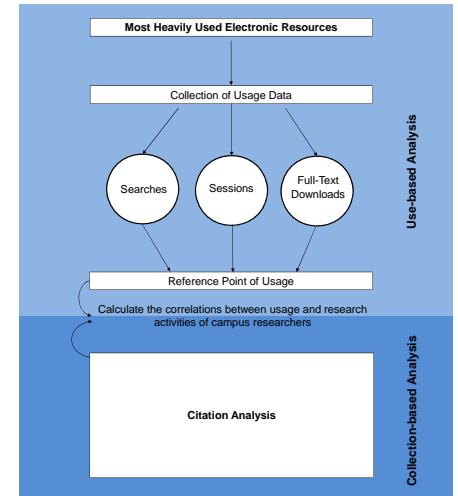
Most Heavily Used Electronic Resources

Collection of Usage Data

Searches

Sessions

Full-Text Downloads

Use-based Analysis

Reference Point of Usage

Calculate the correlations between usage and research activities of campus researchers

Collection-based Analysis

Citation Analysis